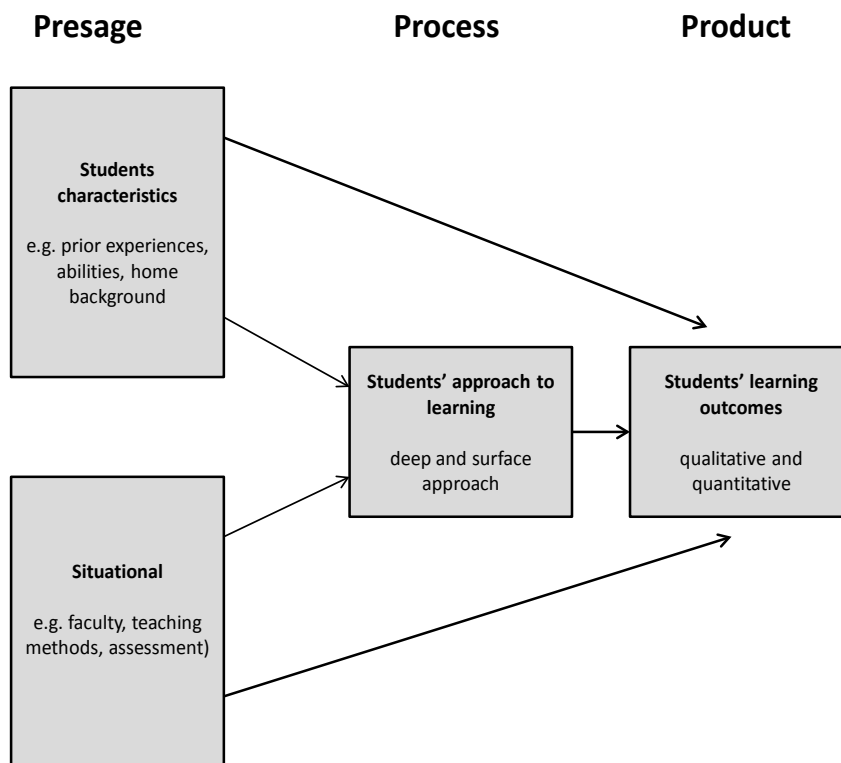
Presage

Process

Product

Students characteristics

e.g. prior experiences, abilities, home background

Students' approach to learning

deep and surface approach

Students' learning outcomes

qualitative and quantitative

Situational

e.g. faculty, teaching methods, assessment)